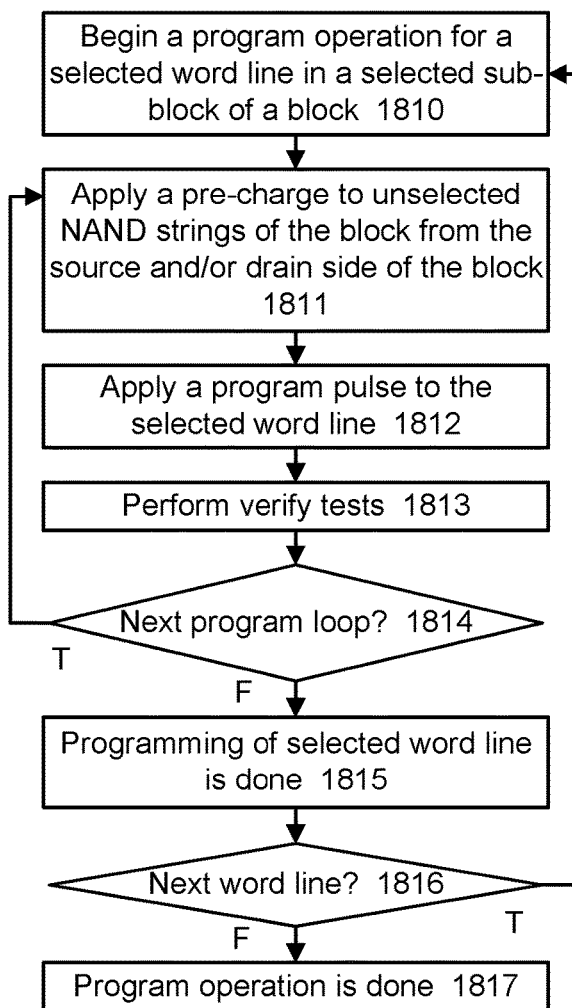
Begin a program operation for a selected word line in a selected sub-block of a block 1810

Apply a pre-charge to unselected NAND strings of the block from the source and/or drain side of the block 1811

Apply a program pulse to the selected word line 1812

Perform verify tests 1813

Next program loop? 1814

T

F

Programming of selected word line is done 1815

Next word line? 1816

T

F

Program operation is done 1817